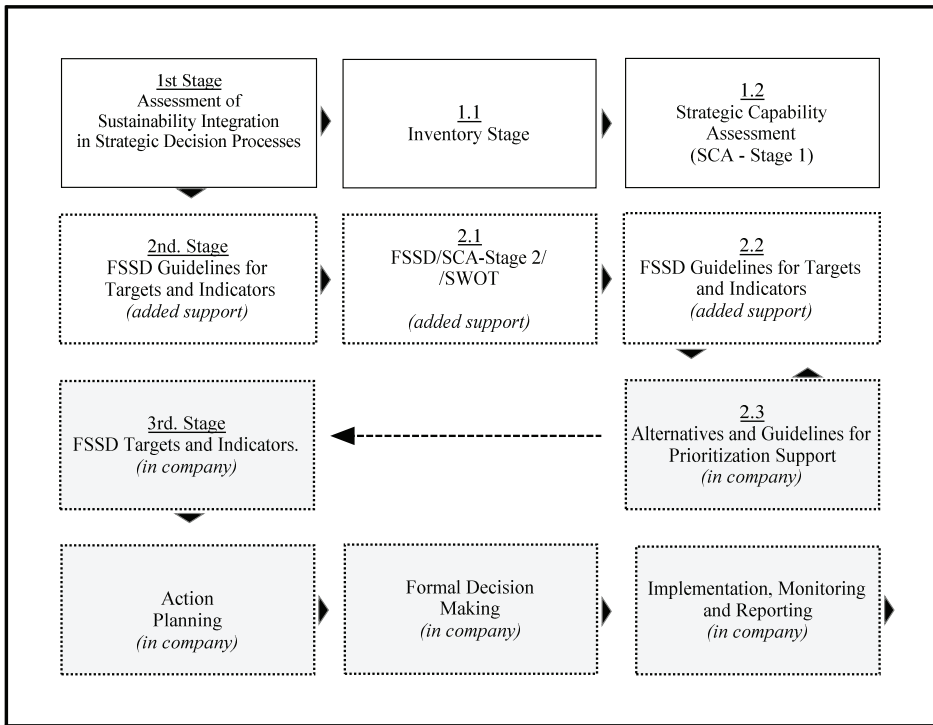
1st Stage
Assessment of Sustainability Integration in Strategic Decision Processes

1.1
Inventory Stage

1.2
Strategic Capability Assessment (SCA - Stage 1)

2nd. Stage
FSSD Guidelines for Targets and Indicators
*(added support)*

2.1
FSSD/SCA-Stage 2/ /SWOT
*(added support)*

2.2
FSSD Guidelines for Targets and Indicators
*(added support)*

3rd. Stage
FSSD Targets and Indicators.
*(in company)*

2.3
Alternatives and Guidelines for Prioritization Support
*(in company)*

Action Planning
*(in company)*

Formal Decision Making
*(in company)*

Implementation, Monitoring and Reporting
*(in company)*